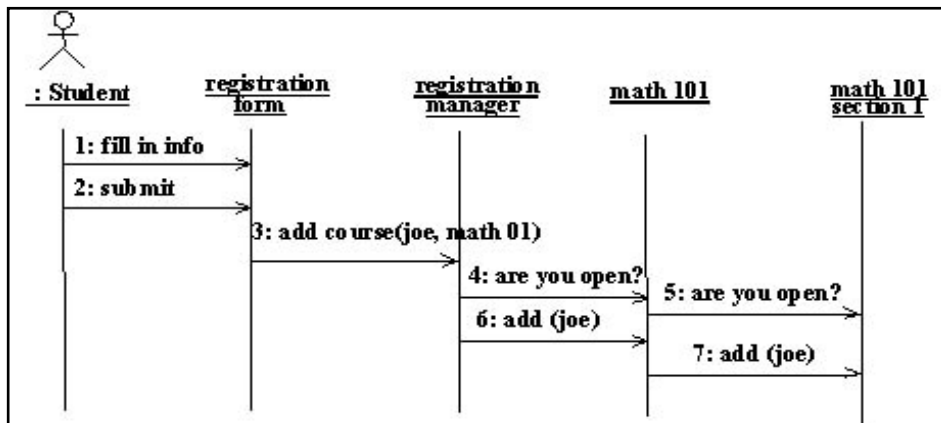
: Student

registration form

registration manager

math 101

math 101 section 1

1: fill in info

2: submit

3: add course(joe, math 01)

4: are you open?

5: are you open?

6: add (joe)

7: add (joe)